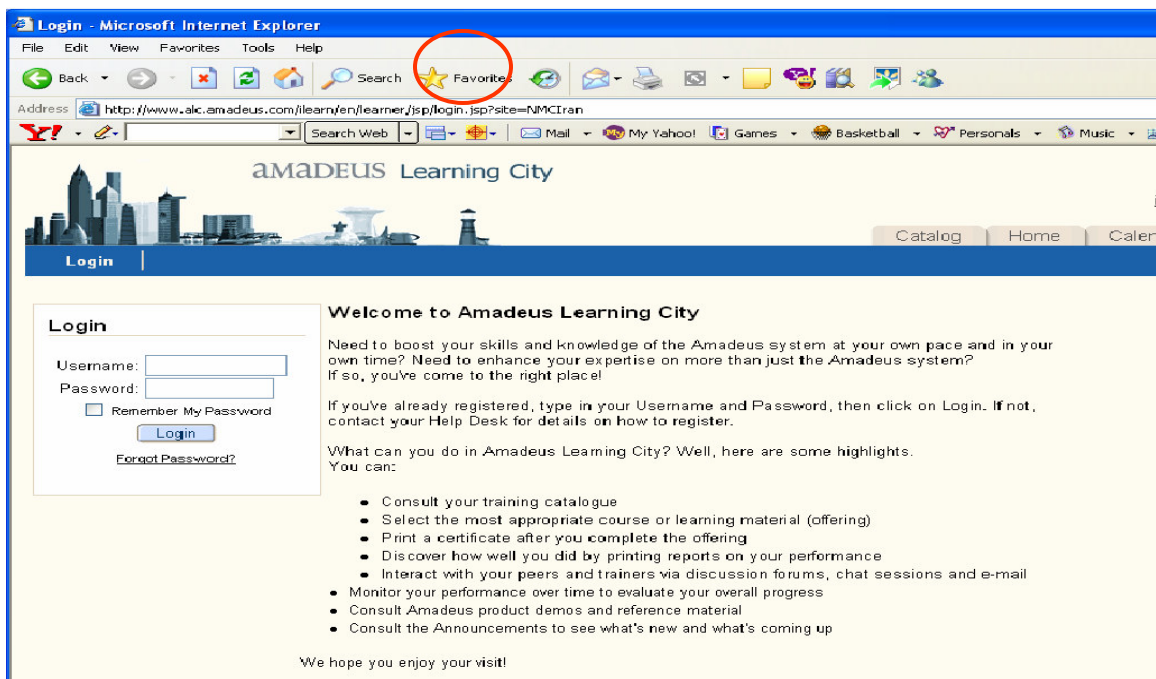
Login - Microsoft Internet Explorer

File Edit View Favorites Tools Help

Back Search Favorites

Address http://www.alc.amadeus.com/ilearn/en/learner/jsp/login.jsp?site=NMCIran

Y! Search Web Mail My Yahoo! Games Basketball Personals Music

AMADEUS Learning City

Catalog Home Calen

Login

Login

Username:
Password:
Remember My Password
Login
Forgot Password?

Welcome to Amadeus Learning City

Need to boost your skills and knowledge of the Amadeus system at your own pace and in your own time? Need to enhance your expertise on more than just the Amadeus system? If so, you've come to the right place!

If you've already registered, type in your Username and Password, then click on Login. If not, contact your Help Desk for details on how to register.

What can you do in Amadeus Learning City? Well, here are some highlights. You can:

- Consult your training catalogue
- Select the most appropriate course or learning material (offering)
- Print a certificate after you complete the offering
- Discover how well you did by printing reports on your performance
- Interact with your peers and trainers via discussion forums, chat sessions and e-mail
- Monitor your performance over time to evaluate your overall progress
- Consult Amadeus product demos and reference material
- Consult the Announcements to see what's new and what's coming up

We hope you enjoy your visit!